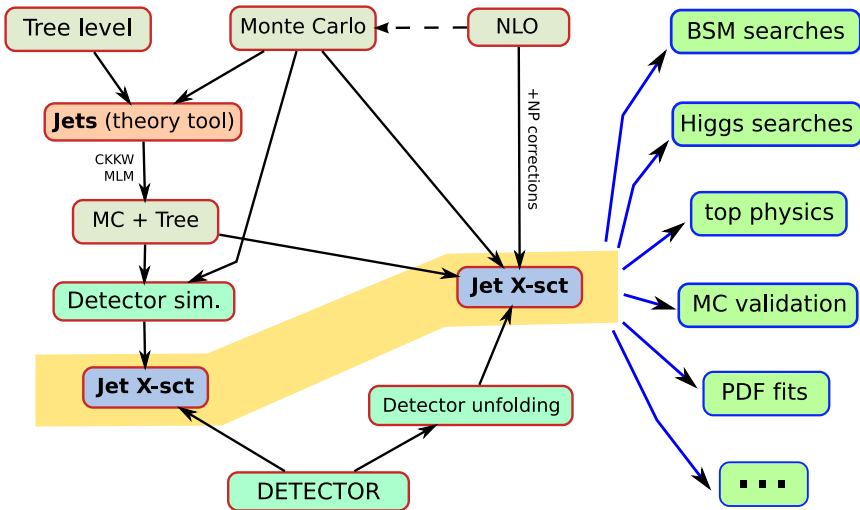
Tree level

Monte Carlo

NLO

Jets (theory tool)

CKKW
MLM

MC + Tree

+NP corrections

Detector sim.

Jet X-sct

Jet X-sct

Detector unfolding

DETECTOR

BSM searches

Higgs searches

top physics

MC validation

PDF fits

...